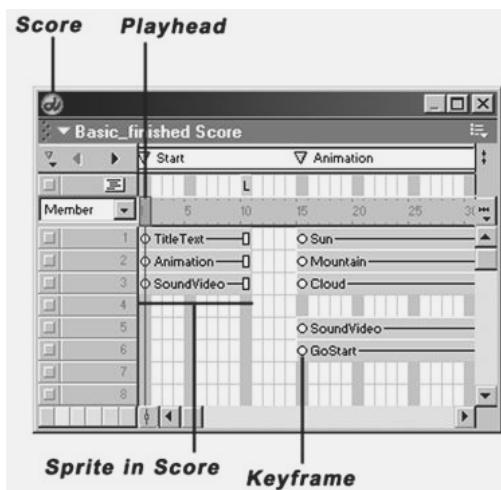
Score Playhead

▼ Basic_finished Score

Start

Animation

L

Member

5 10 15 20 25 30

1 TitleText

2 Animation

3 SoundVideo

4

5

6

7

8

Sun

Mountain

Cloud

SoundVideo

GoStart

Sprite in Score Keyframe